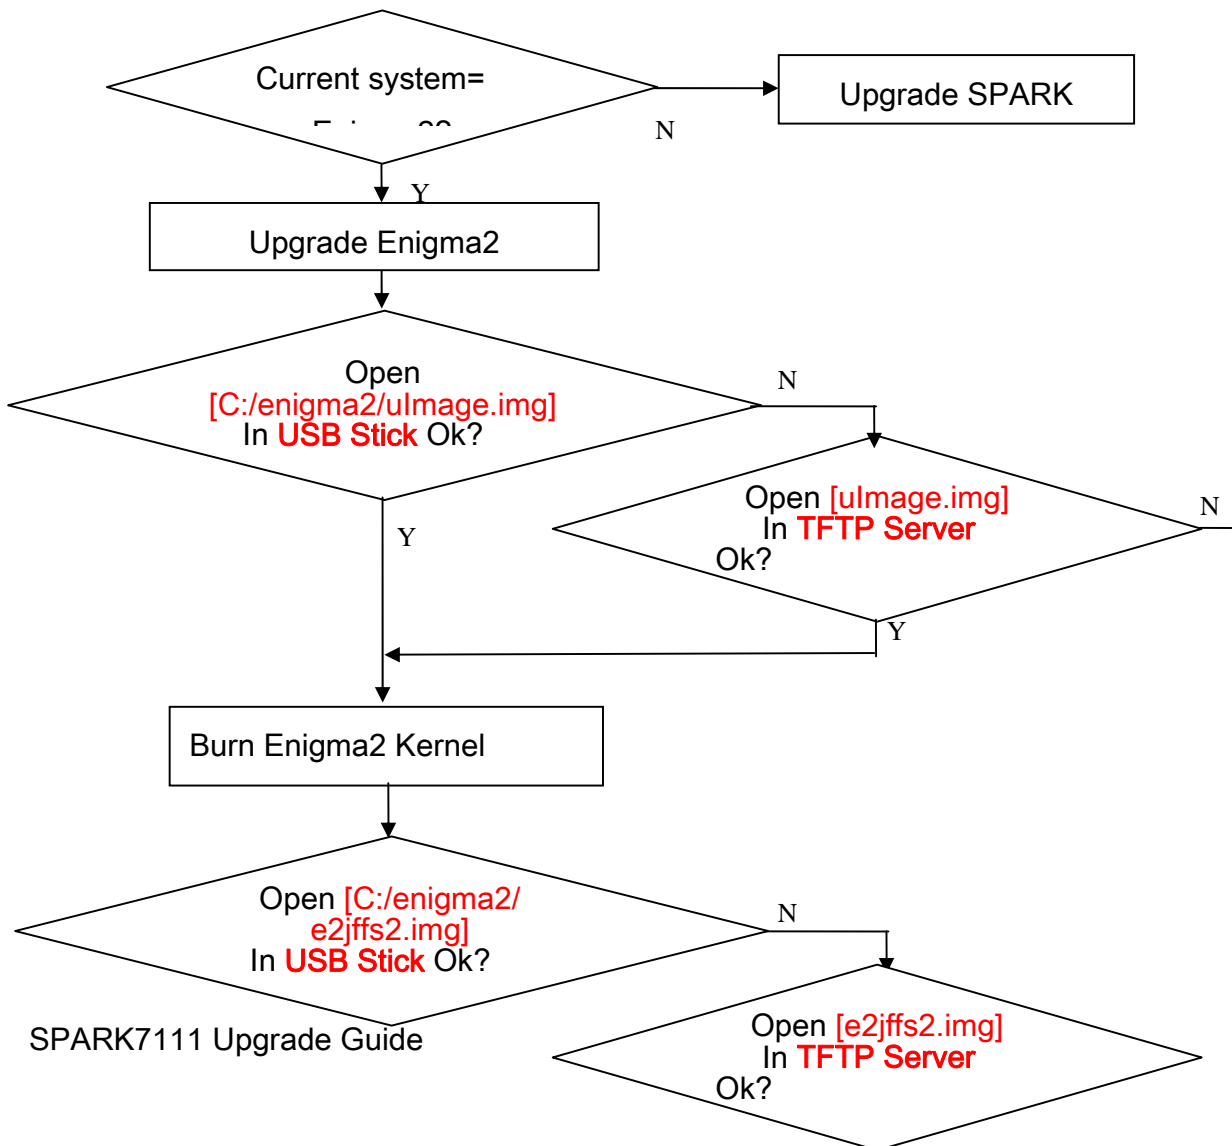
Current system=

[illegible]

N

Upgrade SPARK

Y

Upgrade Enigma2

Open [C:/enigma2/uImage.img] In USB Stick Ok?

N

Open [uImage.img] In TFTP Server Ok?

N

Y

Y

Burn Enigma2 Kernel

Open [C:/enigma2/ e2jffs2.img] In USB Stick Ok?

N

SPARK7111 Upgrade Guide

Open [e2jffs2.img] In TFTP Server Ok?